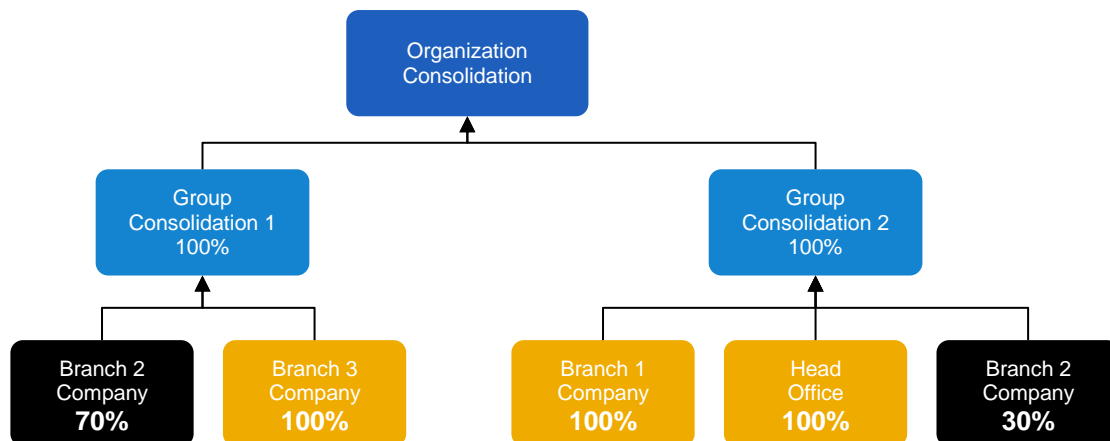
Organization Consolidation

Group Consolidation 1 100%

Group Consolidation 2 100%

Branch 2 Company **70%**

Branch 3 Company **100%**

Branch 1 Company **100%**

Head Office **100%**

Branch 2 Company **30%**